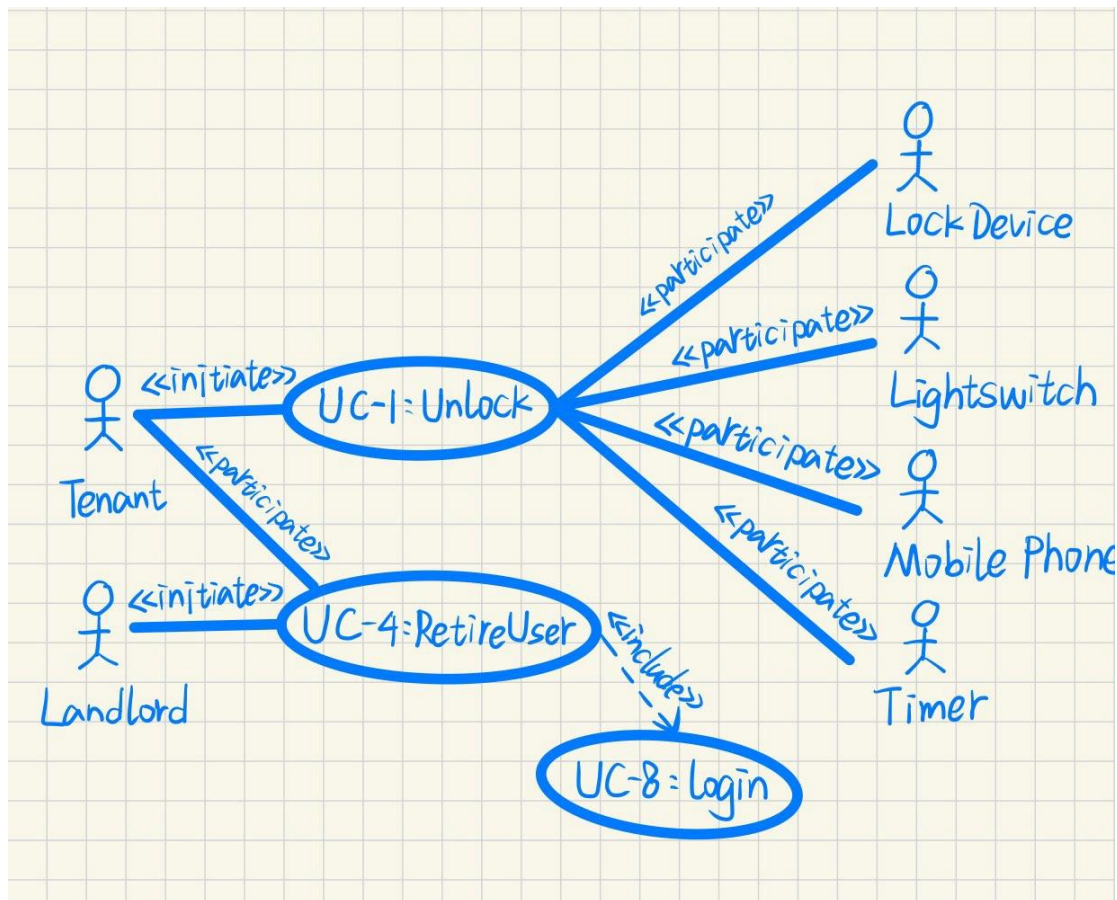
Lock Device

«participate»

«participate»

Lightswitch

«initiate»

UC-1: Unlock

Tenant

«participate»

«participate»

Mobile Phone

«participate»

«participate»

«initiate»

UC-4: RetireUser

«include»

Timer

Landlord

UC-8: Login